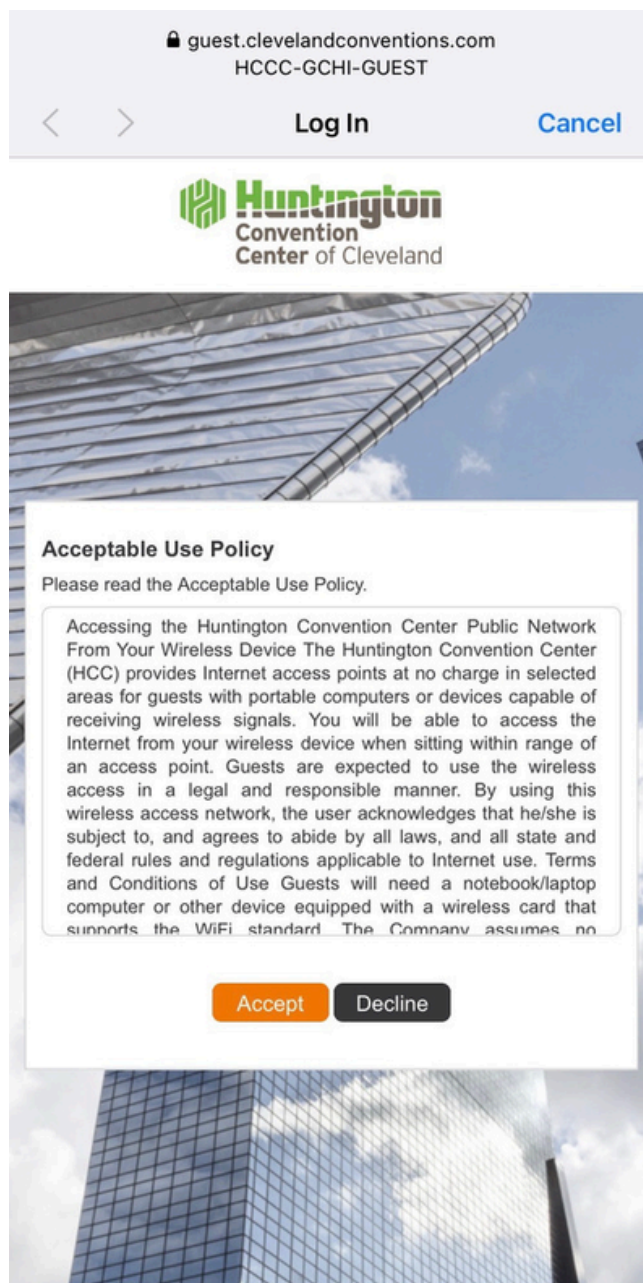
guest.clevelandconventions.com
HCCC-GCHI-GUEST

< > Log In Cancel

Huntington Convention Center of Cleveland

Acceptable Use Policy

Please read the Acceptable Use Policy.

Accessing the Huntington Convention Center Public Network From Your Wireless Device The Huntington Convention Center (HCC) provides Internet access points at no charge in selected areas for guests with portable computers or devices capable of receiving wireless signals. You will be able to access the Internet from your wireless device when sitting within range of an access point. Guests are expected to use the wireless access in a legal and responsible manner. By using this wireless access network, the user acknowledges that he/she is subject to, and agrees to abide by all laws, and all state and federal rules and regulations applicable to Internet use. Terms and Conditions of Use Guests will need a notebook/laptop computer or other device equipped with a wireless card that supports the WiFi standard. The Company assumes no

Accept Decline